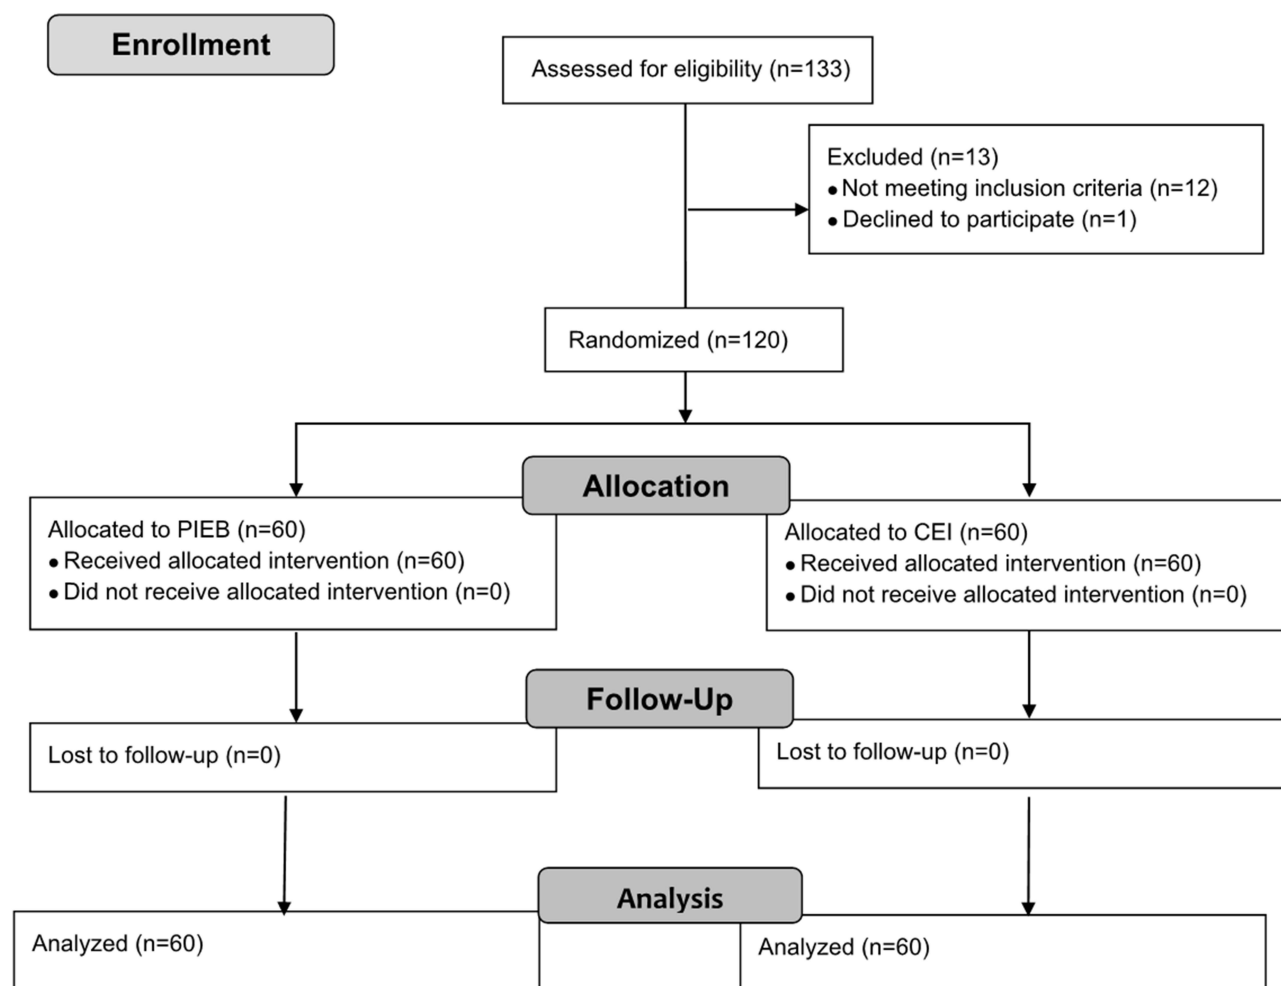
Enrollment

Assessed for eligibility (n=133)

Excluded (n=13)
• Not meeting inclusion criteria (n=12)
• Declined to participate (n=1)

Randomized (n=120)

Allocation

Allocated to PIEB (n=60)
• Received allocated intervention (n=60)
• Did not receive allocated intervention (n=0)

Allocated to CEI (n=60)
• Received allocated intervention (n=60)
• Did not receive allocated intervention (n=0)

Follow-Up

Lost to follow-up (n=0)

Lost to follow-up (n=0)

Analysis

Analyzed (n=60)

Analyzed (n=60)